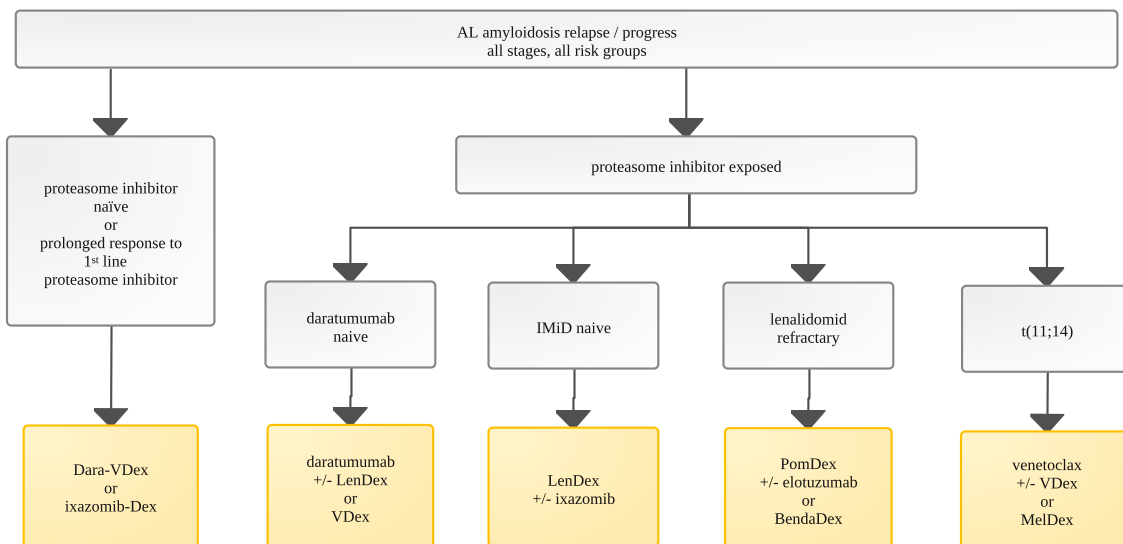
AL amyloidosis relapse / progress
all stages, all risk groups

proteasome inhibitor naïve
or
prolonged response to $1^{st}$ line
proteasome inhibitor

Dara-VDex
or
ixazomib-Dex

proteasome inhibitor exposed

daratumumab naive

daratumumab
+/- LenDex
or
VDex

IMiD naive

LenDex
+/- ixazomib

lenalidomid refractary

PomDex
+/- elotuzumab
or
BendaDex

t(11;14)

venetoclax
+/- VDex
or
MelDex